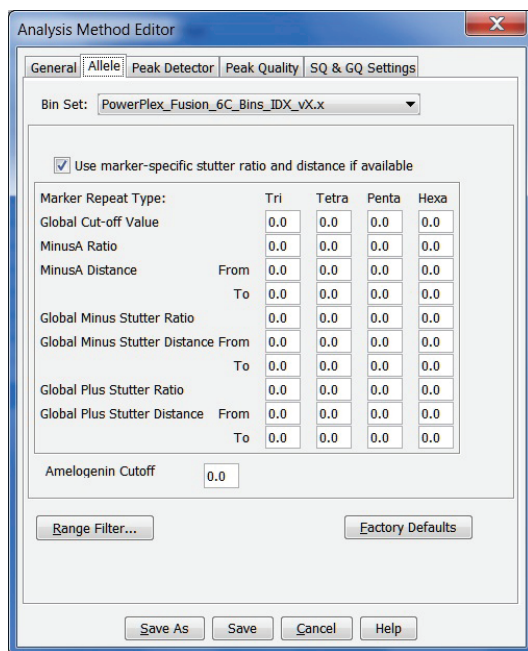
Analysis Method Editor

General | Allele | Peak Detector | Peak Quality | SQ & GQ Settings

Bin Set: PowerPlex_Fusion_6C_Bins_IDX_vX.x

Use marker-specific stutter ratio and distance if available

| Marker Repeat Type: | | Tri | Tetra | Penta | Hexa |
|---|---|---|---|---|---|
| Global Cut-off Value | | 0.0 | 0.0 | 0.0 | 0.0 |
| MinusA Ratio | | 0.0 | 0.0 | 0.0 | 0.0 |
| MinusA Distance | From | 0.0 | 0.0 | 0.0 | 0.0 |
| | To | 0.0 | 0.0 | 0.0 | 0.0 |
| Global Minus Stutter Ratio | | 0.0 | 0.0 | 0.0 | 0.0 |
| Global Minus Stutter Distance | From | 0.0 | 0.0 | 0.0 | 0.0 |
| | To | 0.0 | 0.0 | 0.0 | 0.0 |
| Global Plus Stutter Ratio | | 0.0 | 0.0 | 0.0 | 0.0 |
| Global Plus Stutter Distance | From | 0.0 | 0.0 | 0.0 | 0.0 |
| | To | 0.0 | 0.0 | 0.0 | 0.0 |

Amelogenin Cutoff 0.0

Range Filter... Factory Defaults

Save As Save Cancel Help